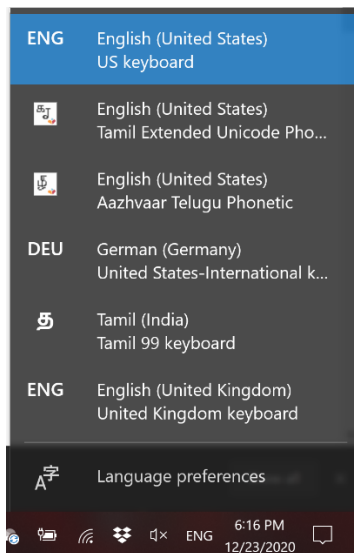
ENG English (United States)
US keyboard

English (United States)
Tamil Extended Unicode Pho...

English (United States)
Aazhvaar Telugu Phonetic

DEU German (Germany)
United States-International k...

த Tamil (India)
Tamil 99 keyboard

ENG English (United Kingdom)
United Kingdom keyboard

Language preferences

ENG 6:16 PM
12/23/2020